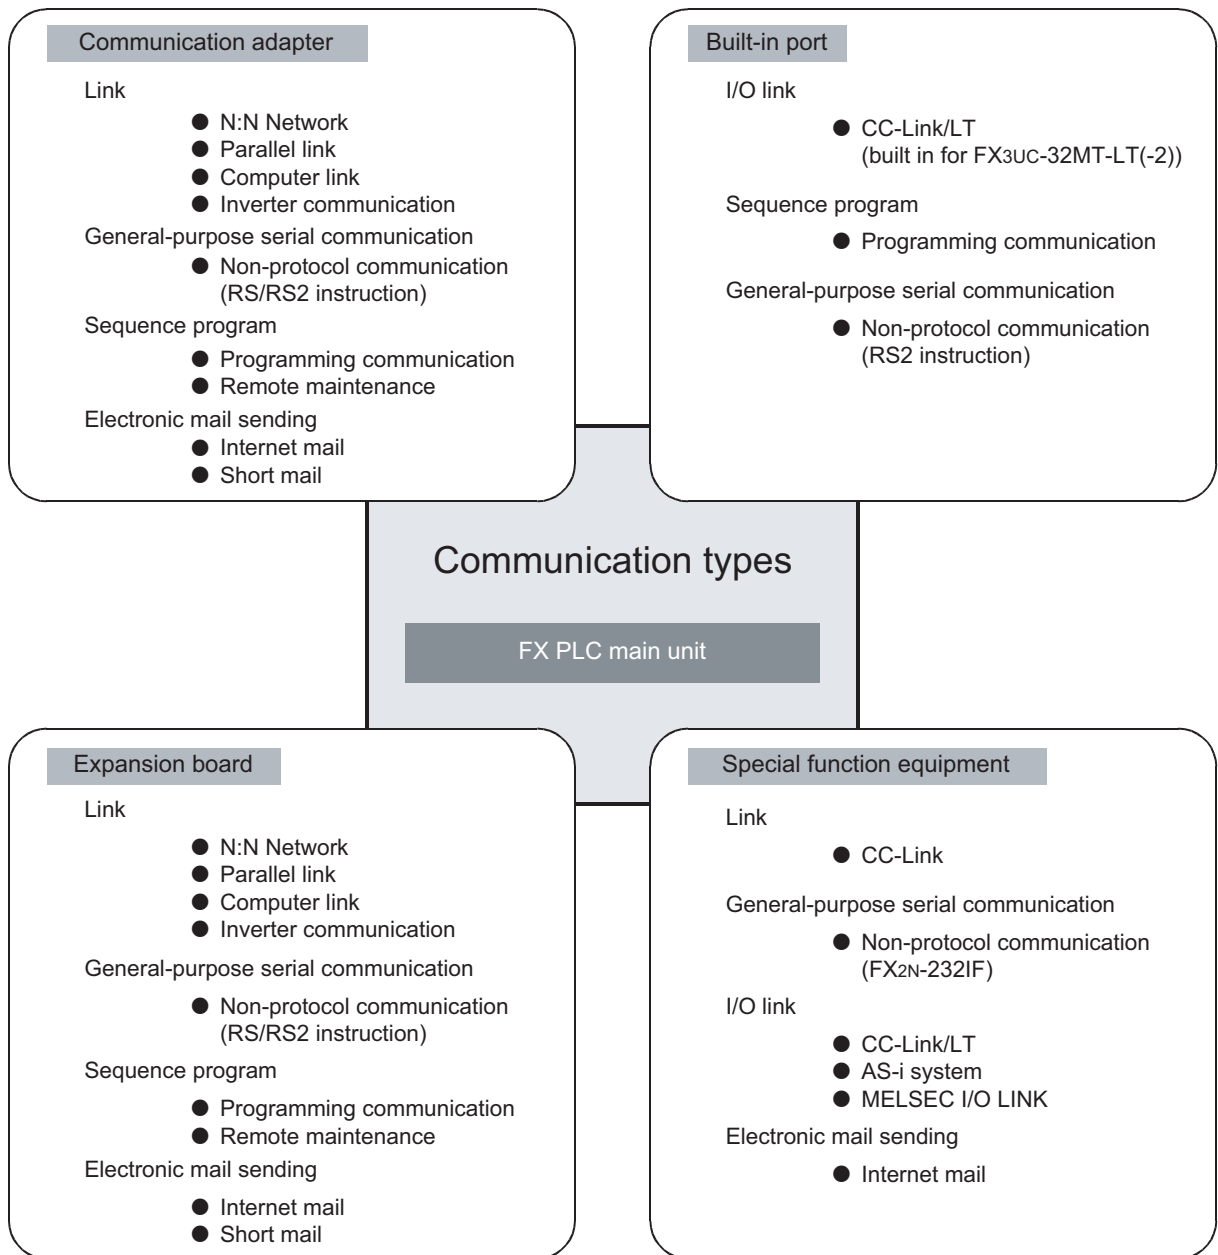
Communication adapter

Link

● N:N Network
● Parallel link
● Computer link
● Inverter communication

General-purpose serial communication

● Non-protocol communication (RS/RS2 instruction)

Sequence program

● Programming communication
● Remote maintenance

Electronic mail sending

● Internet mail
● Short mail

Built-in port

I/O link

● CC-Link/LT (built in for FX3UC-32MT-LT(-2))

Sequence program

● Programming communication

General-purpose serial communication

● Non-protocol communication (RS2 instruction)

Communication types

FX PLC main unit

Expansion board

Link

● N:N Network
● Parallel link
● Computer link
● Inverter communication

General-purpose serial communication

● Non-protocol communication (RS/RS2 instruction)

Sequence program

● Programming communication
● Remote maintenance

Electronic mail sending

● Internet mail
● Short mail

Special function equipment

Link

● CC-Link

General-purpose serial communication

● Non-protocol communication (FX2N-232IF)

I/O link

● CC-Link/LT
● AS-i system
● MELSEC I/O LINK

Electronic mail sending

● Internet mail